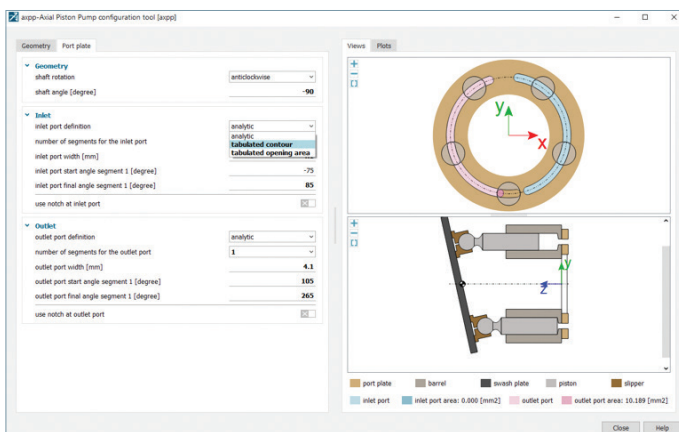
axpp-Axial Piston Pump configuration tool [axpp]

Geometry | Port plate

Geometry
shaft rotation | anticlockwise
shaft angle [degree] | -90

Inlet
inlet port definition | analytic
number of segments for the inlet port | analytic
inlet port width [mm] | tabulated contour
tabulated opening area
inlet port start angle segment 1 [degree] | -75
inlet port final angle segment 1 [degree] | 85
use notch at inlet port

Outlet
outlet port definition | analytic
number of segments for the outlet port | 1
outlet port width [mm] | 4.1
outlet port start angle segment 1 [degree] | 105
outlet port final angle segment 1 [degree] | 265
use notch at outlet port

Views | Plots

y
x
y
z

port plate | barrel | swash plate | piston | slipper
inlet port | inlet port area: 0.000 [mm2] | outlet port | outlet port area: 10.189 [mm2]

Close | Help